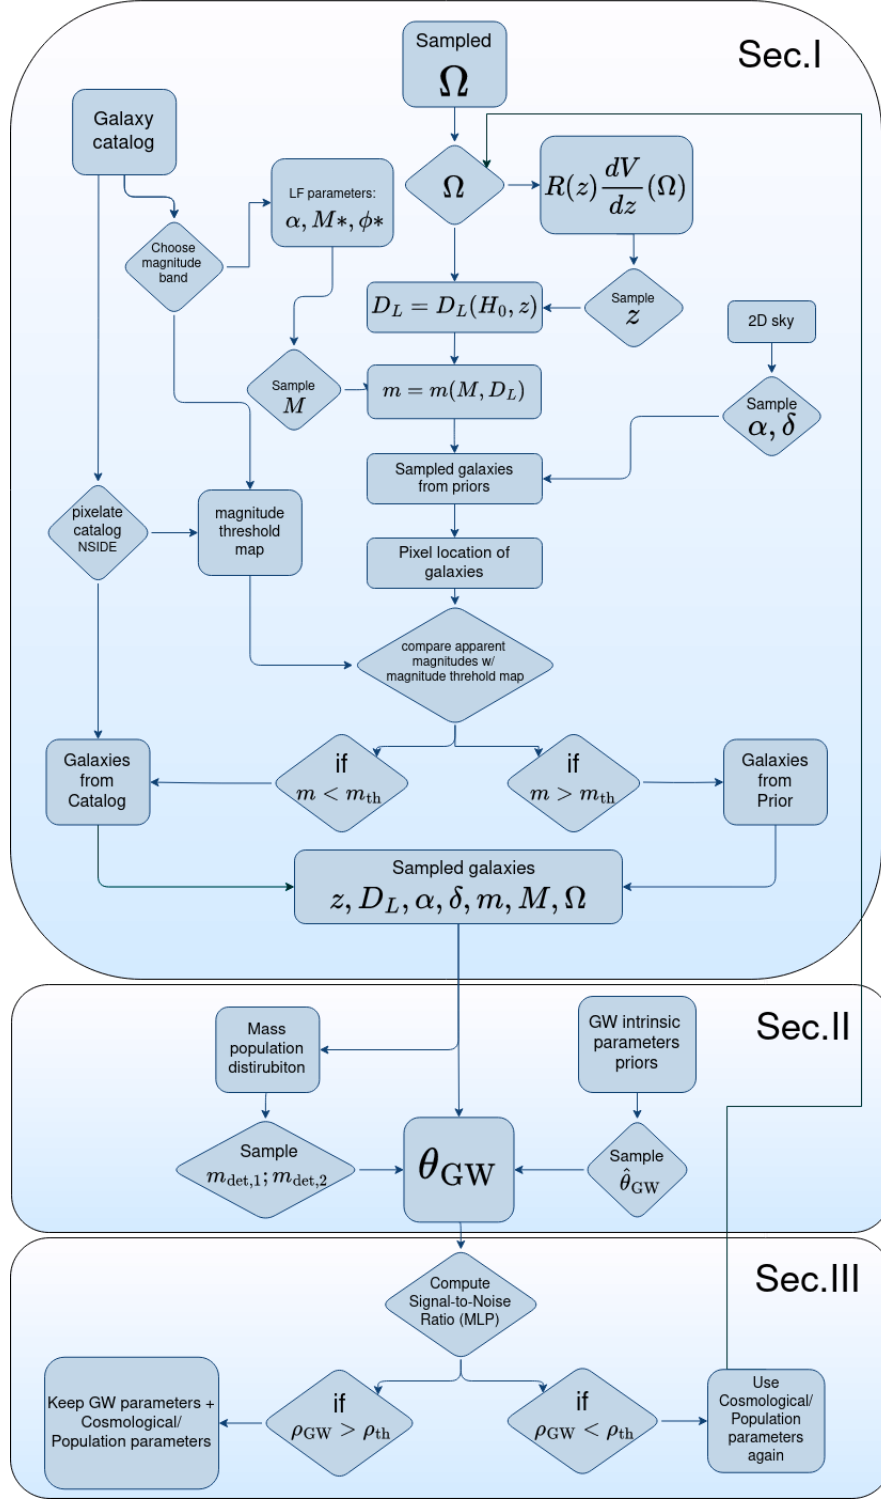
Sec.I

Sampled
$\Omega$

Galaxy catalog

$\Omega$

$R(z)\frac{dV}{dz}(\Omega)$

LF parameters:
$\alpha, M*, \phi*$

Choose magnitude band

$D_L = D_L(H_0, z)$

Sample
$z$

2D sky

Sample
$M$

$m = m(M, D_L)$

Sample
$\alpha, \delta$

Sampled galaxies from priors

pixelate catalog NSIDE

magnitude threshold map

Pixel location of galaxies

compare apparent magnitudes w/ magnitude threhold map

Galaxies from Catalog

if
$m < m_{\rm th}$

if
$m > m_{\rm th}$

Galaxies from Prior

Sampled galaxies
$z, D_L, \alpha, \delta, m, M, \Omega$

Sec.II

Mass population distirubiton

GW intrinsic parameters priors

Sample
$m_{\rm det,1}; m_{\rm det,2}$

$\theta_{\rm GW}$

Sample
$\hat{\theta}_{\rm GW}$

Sec.III

Compute Signal-to-Noise Ratio (MLP)

Keep GW parameters + Cosmological/ Population parameters

if
$\rho_{\rm GW} > \rho_{\rm th}$

if
$\rho_{\rm GW} < \rho_{\rm th}$

Use Cosmological/ Population parameters again